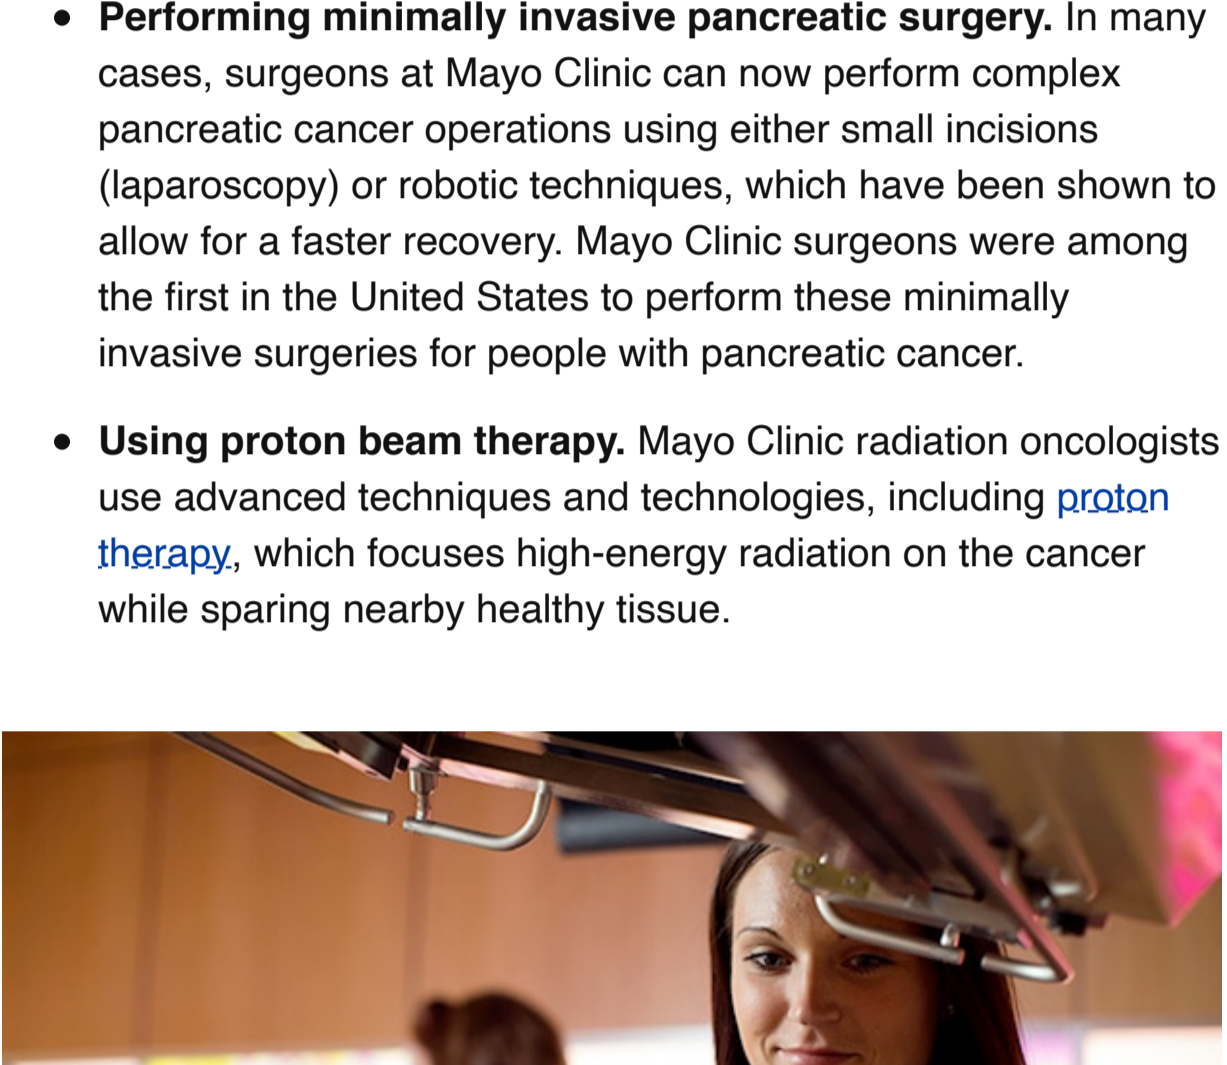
- **Performing minimally invasive pancreatic surgery.** In many cases, surgeons at Mayo Clinic can now perform complex pancreatic cancer operations using either small incisions (laparoscopy) or robotic techniques, which have been shown to allow for a faster recovery. Mayo Clinic surgeons were among the first in the United States to perform these minimally invasive surgeries for people with pancreatic cancer.

- **Using proton beam therapy.** Mayo Clinic radiation oncologists use advanced techniques and technologies, including proton therapy, which focuses high-energy radiation on the cancer while sparing nearby healthy tissue.